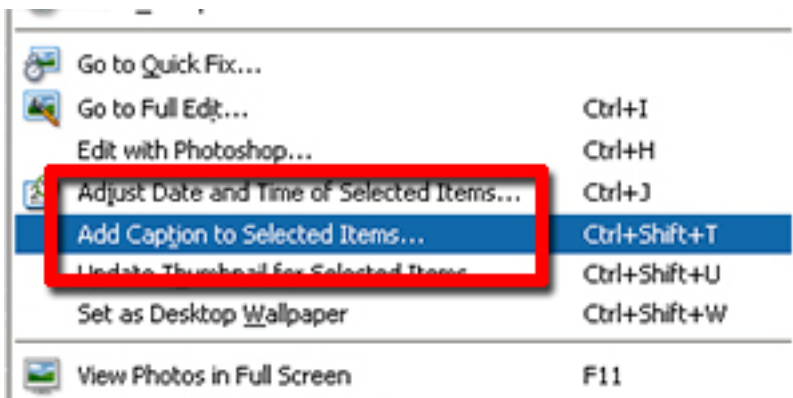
Go to Quick Fix...
Go to Full Edit... Ctrl+I
Edit with Photoshop... Ctrl+H
Adjust Date and Time of Selected Items... Ctrl+J
Add Caption to Selected Items... Ctrl+Shift+T
Update Thumbnail for Selected Items Ctrl+Shift+U
Set as Desktop Wallpaper Ctrl+Shift+W
View Photos in Full Screen F11